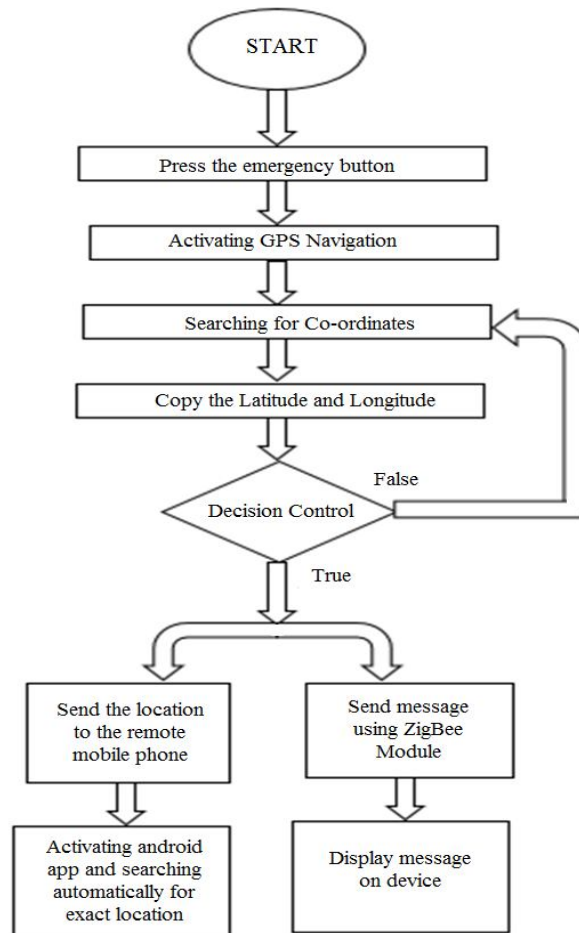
START

Press the emergency button

Activating GPS Navigation

Searching for Co-ordinates

Copy the Latitude and Longitude

False

Decision Control

True

Send the location to the remote mobile phone

Send message using ZigBee Module

Activating android app and searching automatically for exact location

Display message on device